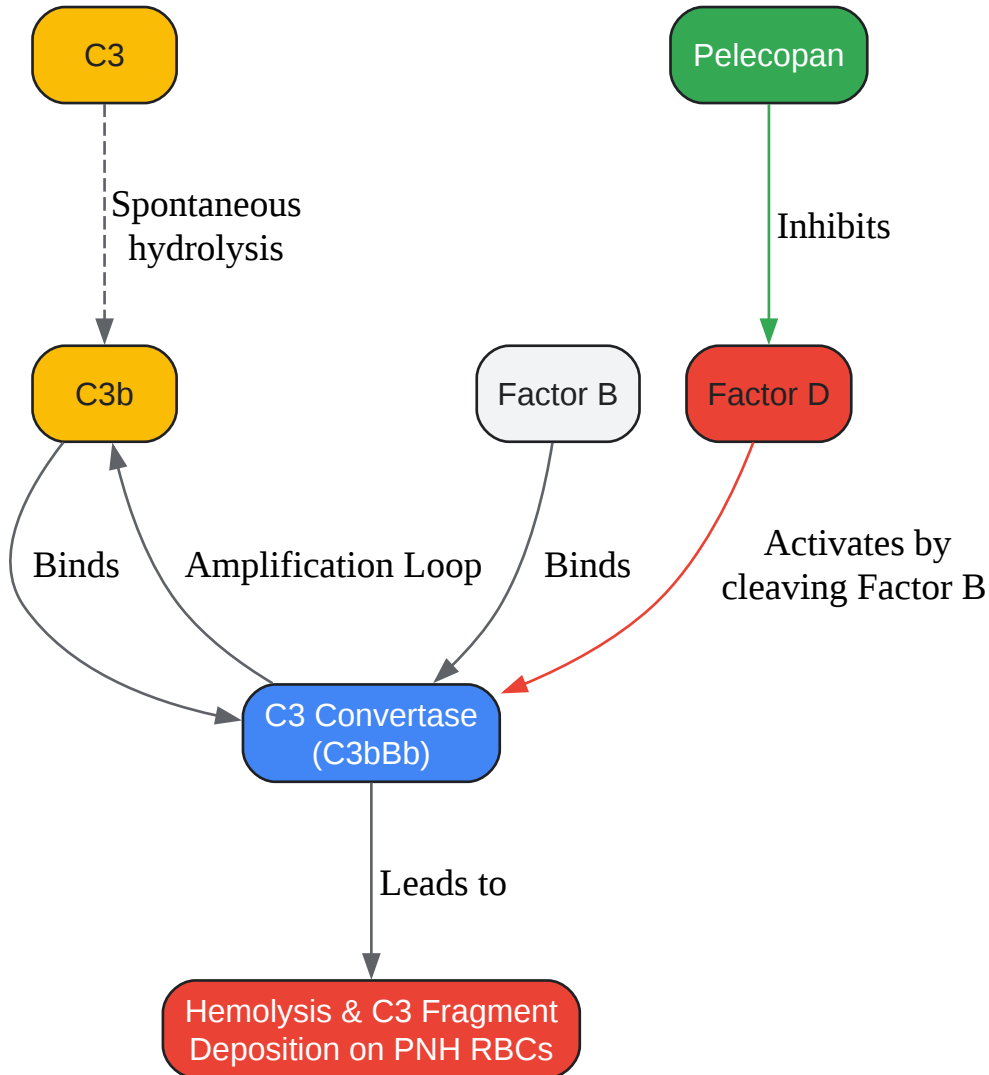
C3

Pelecopan

Spontaneous hydrolysis

Inhibits

C3b

Factor B

Factor D

Binds

Amplification Loop

Binds

Activates by cleaving Factor B

C3 Convertase (C3bBb)

Leads to

Hemolysis & C3 Fragment Deposition on PNH RBCs